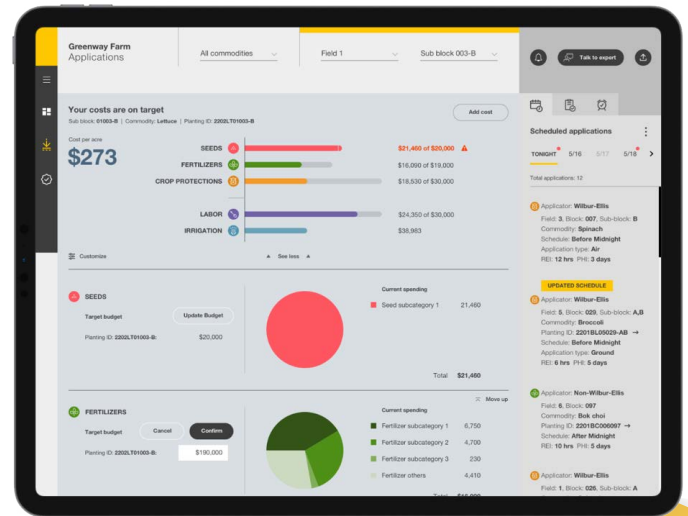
Greenway Farm
Applications

All commodities

Field 1

Sub block 003-B

Talk to expert

Your costs are on target
Sub block: 01003-B | Commodity: Lettuce | Planting ID: 2202LT01003-B

Add cost

Cost per acre
$273

SEEDS $21,460 of $20,000
FERTILIZERS $16,090 of $15,000
CROP PROTECTIONS $18,530 of $30,000

LABOR $24,350 of $30,000
IRRIGATION $38,983

Customize
See less

SEEDS
Target budget
Update Budget
Planting ID: 2202LT01003-B: $20,000

Current spending
Seed subcategory 1 21,460

Total $21,460

Move up

FERTILIZERS
Target budget
Cancel
Confirm
Planting ID: 2202LT01003-B: $190,000

Current spending
Fertilizer subcategory 1 6,750
Fertilizer subcategory 2 4,700
Fertilizer subcategory 3 230
Fertilizer others 4,410

Total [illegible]

Scheduled applications

TONIGHT 5/16 5/17 5/18

Total applications: 12

Applicator: Wilbur-Ellis
Field: 3, Block: 007, Sub-block: B
Commodity: Spinach
Schedule: Before Midnight
Application type: Air
REI: 12 hrs PHI: 3 days

UPDATED SCHEDULE
Applicator: Wilbur-Ellis
Field: 5, Block: 029, Sub-block: A,B
Commodity: Broccoli
Planting ID: 2201BL05029-AB →
Schedule: Before Midnight
Application type: Ground
REI: 6 hrs PHI: 5 days

Applicator: Non-Wilbur-Ellis
Field: 6, Block: 097
Commodity: Bok choi
Planting ID: 2201BC006097 →
Schedule: After Midnight
REI: 10 hrs PHI: 5 days

Applicator: Wilbur-Ellis
Field: 1, Block: 026, Sub-block: A